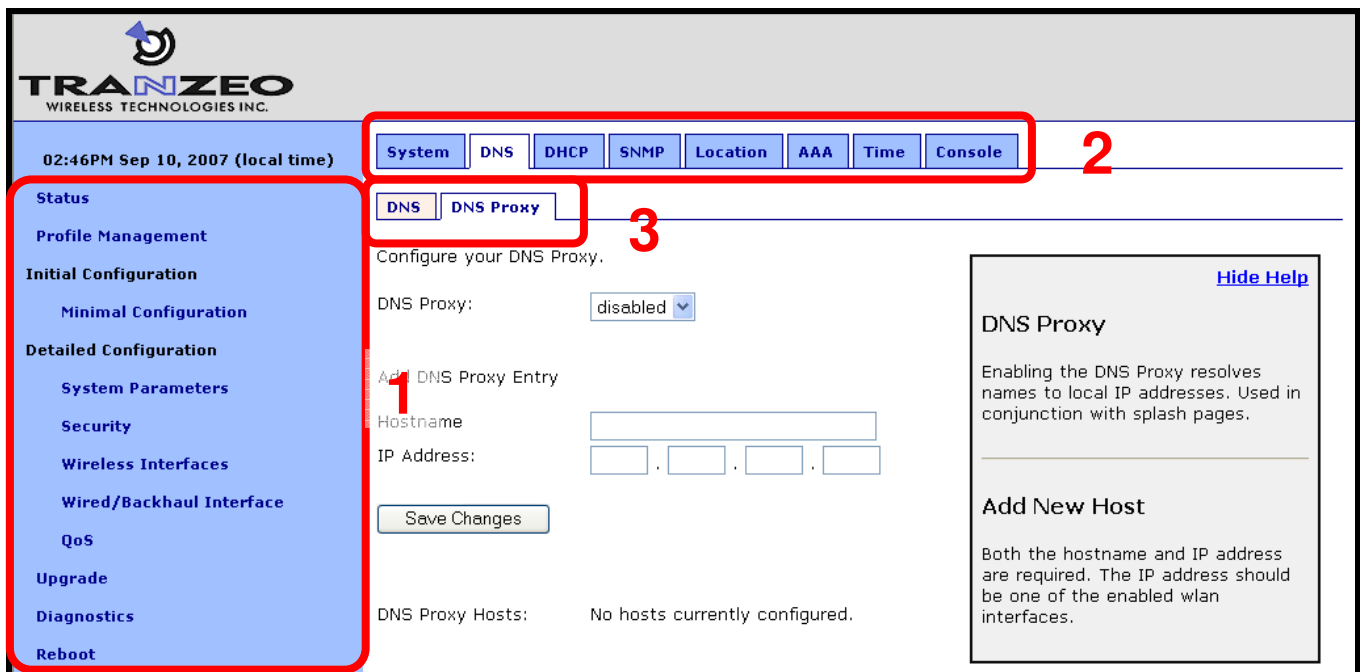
TRANZEO
WIRELESS TECHNOLOGIES INC.

02:46PM Sep 10, 2007 (local time)

Status
Profile Management
Initial Configuration
Minimal Configuration
Detailed Configuration
System Parameters
Security
Wireless Interfaces
Wired/Backhaul Interface
QoS
Upgrade
Diagnostics
Reboot

1

System | DNS | DHCP | SNMP | Location | AAA | Time | Console

2

DNS | DNS Proxy

3

Configure your DNS Proxy.

DNS Proxy: disabled

Add DNS Proxy Entry

Hostname

IP Address: . . .

Save Changes

DNS Proxy Hosts: No hosts currently configured.

Hide Help

DNS Proxy

Enabling the DNS Proxy resolves names to local IP addresses. Used in conjunction with splash pages.

Add New Host

Both the hostname and IP address are required. The IP address should be one of the enabled wlan interfaces.